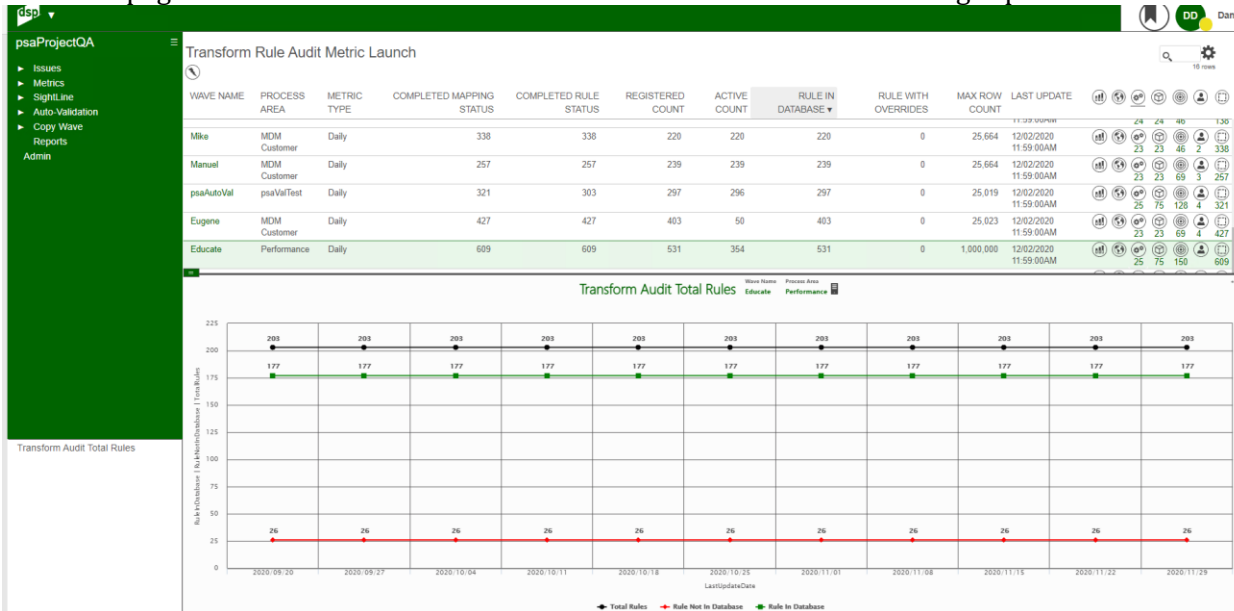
dsp ▾

DD Dan

psaProjectQA

► Issues
► Metrics
► SightLine
► Auto-Validation
► Copy Wave
Reports
Admin

Transform Audit Total Rules

Transform Rule Audit Metric Launch

16 rows

| WAVE NAME | PROCESS AREA | METRIC TYPE | COMPLETED MAPPING STATUS | COMPLETED RULE STATUS | REGISTERED COUNT | ACTIVE COUNT | RULE IN DATABASE ▾ | RULE WITH OVERRIDES | MAX ROW COUNT | LAST UPDATE | |
|---|---|---|---|---|---|---|---|---|---|---|---|
| | | | | | | | | | | 11:59:00AM | 24 24 46 136 |
| Mike | MDM Customer | Daily | 338 | 338 | 220 | 220 | 220 | 0 | 25,664 | 12/02/2020 11:59:00AM | 23 23 46 2 338 |
| Manuel | MDM Customer | Daily | 257 | 257 | 239 | 239 | 239 | 0 | 25,664 | 12/02/2020 11:59:00AM | 23 23 69 3 257 |
| psaAutoVal | psaValTest | Daily | 321 | 303 | 297 | 296 | 297 | 0 | 25,019 | 12/02/2020 11:59:00AM | 25 75 128 4 321 |
| Eugene | MDM Customer | Daily | 427 | 427 | 403 | 50 | 403 | 0 | 25,023 | 12/02/2020 11:59:00AM | 23 23 69 4 427 |
| Educate | Performance | Daily | 609 | 609 | 531 | 354 | 531 | 0 | 1,000,000 | 12/02/2020 11:59:00AM | 25 75 150 609 |

Transform Audit Total Rules Wave Name Educate Process Area Performance

225
200
175
150
125
100
75
50
25
0

RuleInDatabase | RuleNotInDatabase | TotalRules

203 203 203 203 203 203 203 203 203 203 203
177 177 177 177 177 177 177 177 177 177 177
26 26 26 26 26 26 26 26 26 26 26

2020/09/20 2020/09/27 2020/10/04 2020/10/11 2020/10/18 2020/10/25 2020/11/01 2020/11/08 2020/11/15 2020/11/22 2020/11/29

LastUpdateDate

Total Rules Rule Not In Database Rule In Database